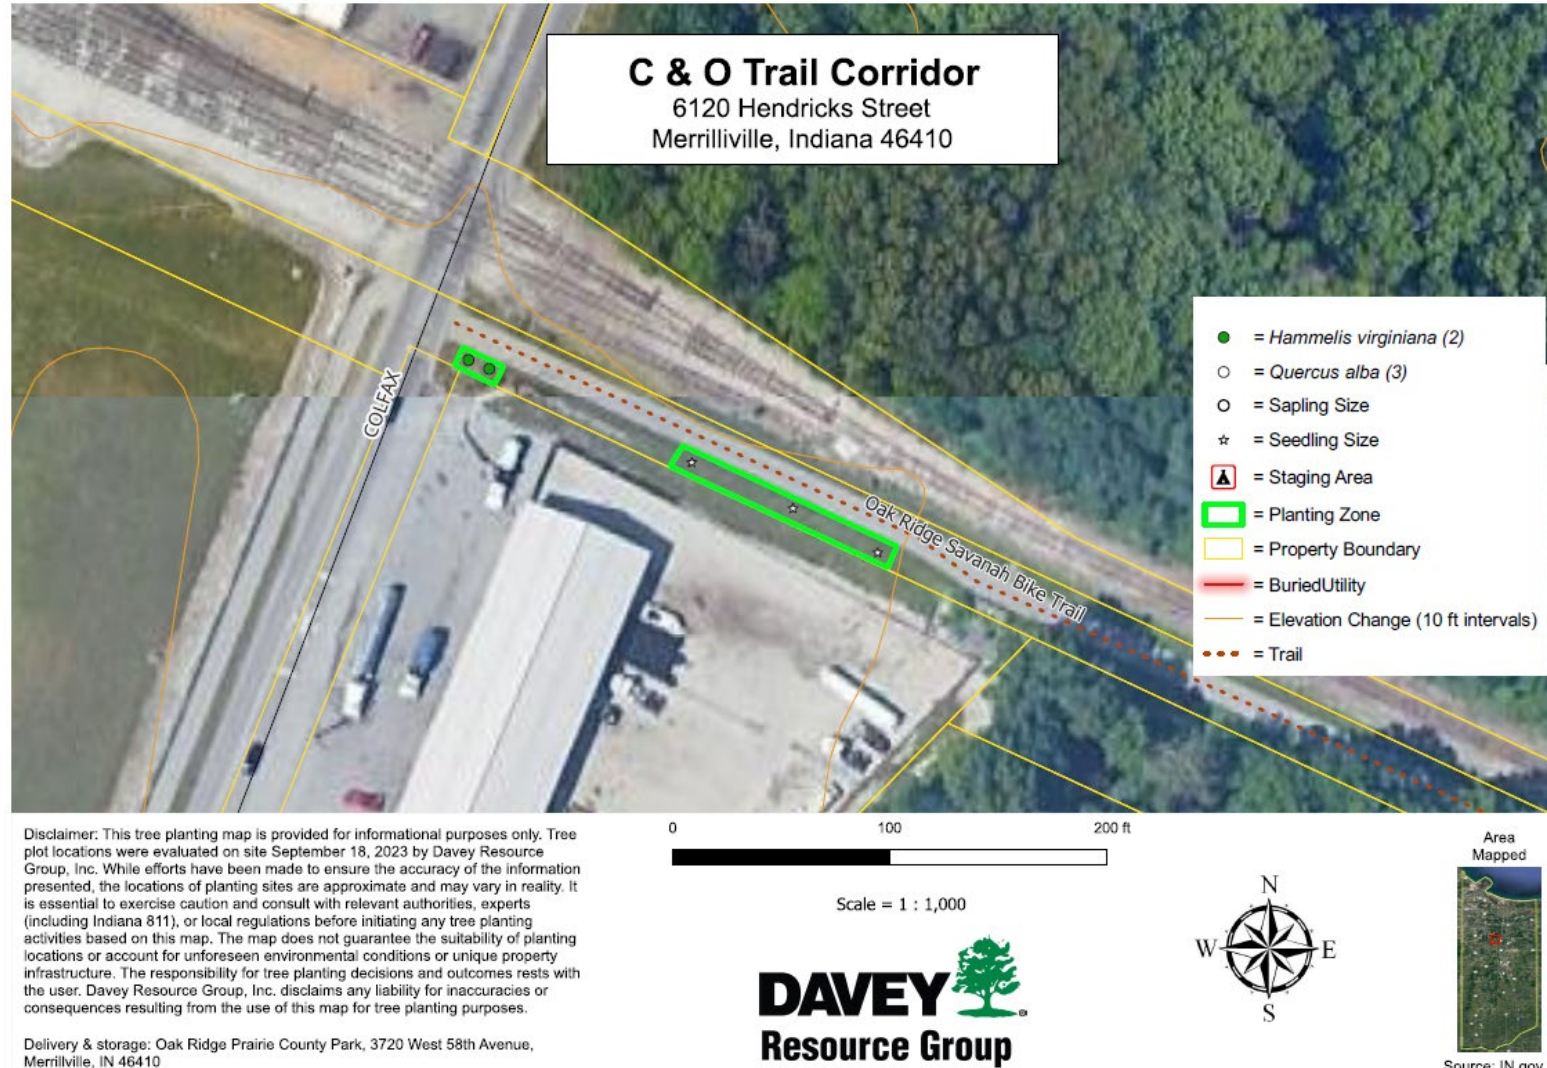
C & O Trail Corridor
6120 Hendricks Street
Merrilliville, Indiana 46410

COLFAX

Oak Ridge Savanah Bike Trail

= *Hammelis virginiana (2)*
= *Quercus alba (3)*
= Sapling Size
= Seedling Size
= Staging Area
= Planting Zone
= Property Boundary
= BuriedUtility
= Elevation Change (10 ft intervals)
= Trail

Disclaimer: This tree planting map is provided for informational purposes only. Tree plot locations were evaluated on site September 18, 2023 by Davey Resource Group, Inc. While efforts have been made to ensure the accuracy of the information presented, the locations of planting sites are approximate and may vary in reality. It is essential to exercise caution and consult with relevant authorities, experts (including Indiana 811), or local regulations before initiating any tree planting activities based on this map. The map does not guarantee the suitability of planting locations or account for unforeseen environmental conditions or unique property infrastructure. The responsibility for tree planting decisions and outcomes rests with the user. Davey Resource Group, Inc. disclaims any liability for inaccuracies or consequences resulting from the use of this map for tree planting purposes.

Delivery & storage: Oak Ridge Prairie County Park, 3720 West 58th Avenue, Merrillville, IN 46410

0 100 200 ft

Scale = 1 : 1,000

DAVEY
Resource Group

N
W E
S

Area Mapped

Source: IN.gov